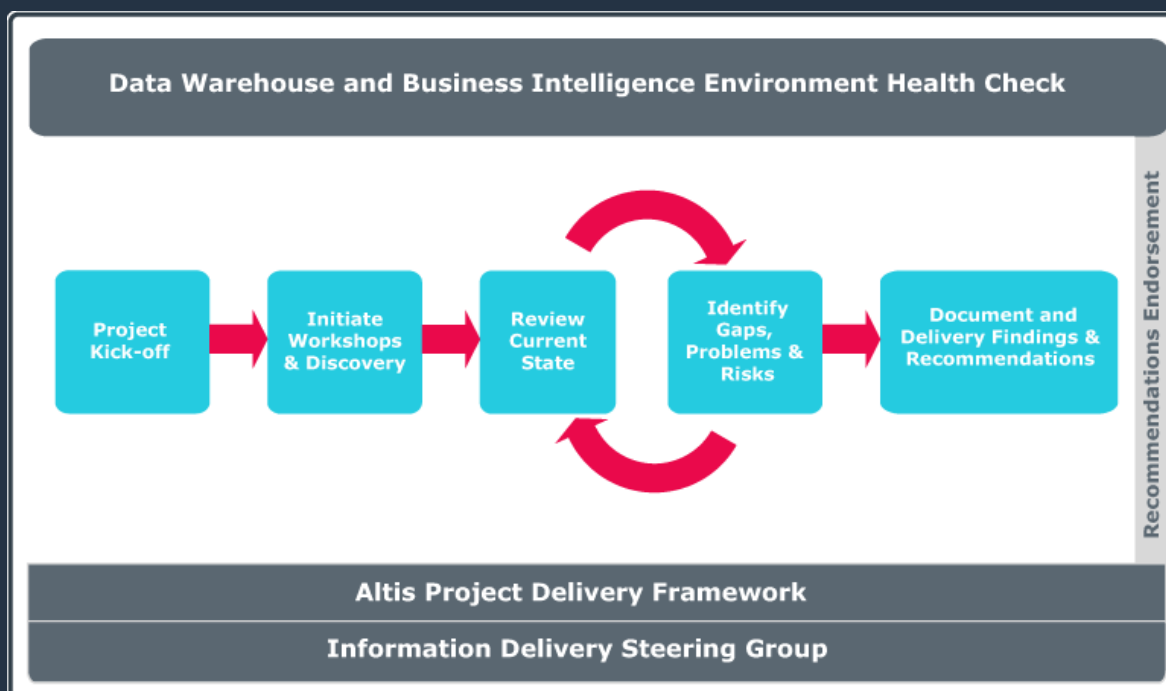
Data Warehouse and Business Intelligence Environment Health Check

Project Kick-off

Initiate Workshops & Discovery

Review Current State

Identify Gaps, Problems & Risks

Document and Delivery Findings & Recommendations

Recommendations Endorsement

Altis Project Delivery Framework

Information Delivery Steering Group